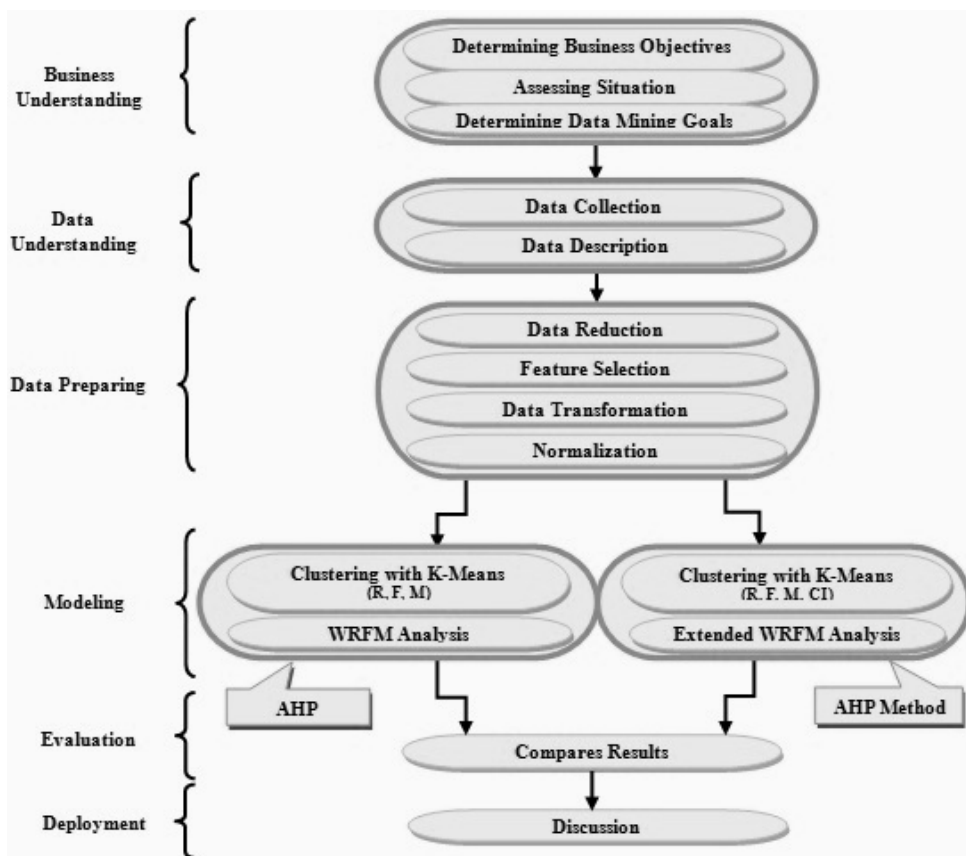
Business Understanding

Determining Business Objectives
Assessing Situation
Determining Data Mining Goals

Data Understanding

Data Collection
Data Description

Data Preparing

Data Reduction
Feature Selection
Data Transformation
Normalization

Modeling

Clustering with K-Means (R, F, M)
WRFM Analysis

Clustering with K-Means (R, F, M, CI)
Extended WRFM Analysis

AHP

AHP Method

Evaluation

Compares Results

Deployment

Discussion